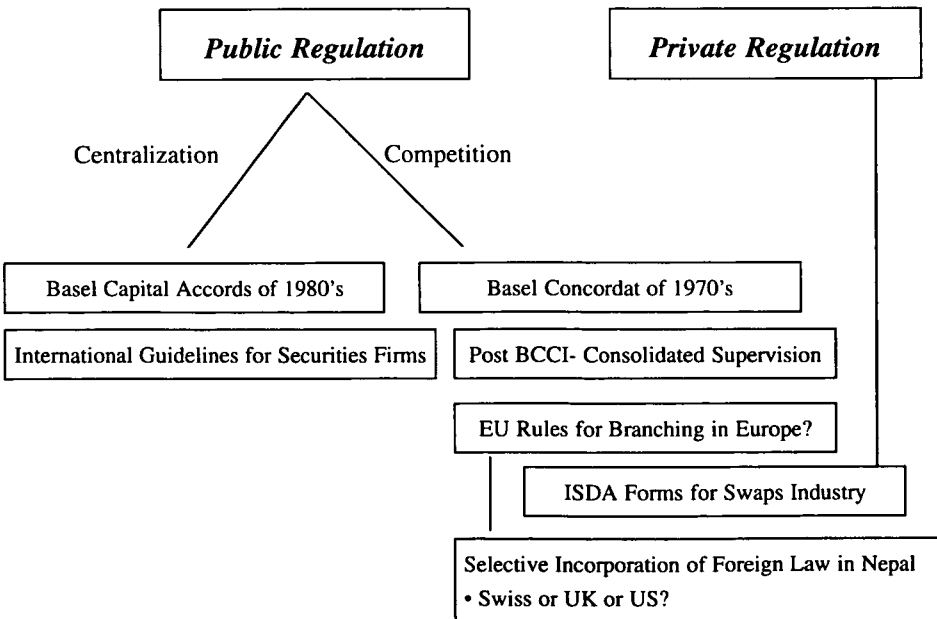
Public Regulation

Private Regulation

Centralization

Competition

Basel Capital Accords of 1980's

Basel Concordat of 1970's

International Guidelines for Securities Firms

Post BCCI- Consolidated Supervision

EU Rules for Branching in Europe?

ISDA Forms for Swaps Industry

Selective Incorporation of Foreign Law in Nepal
• Swiss or UK or US?